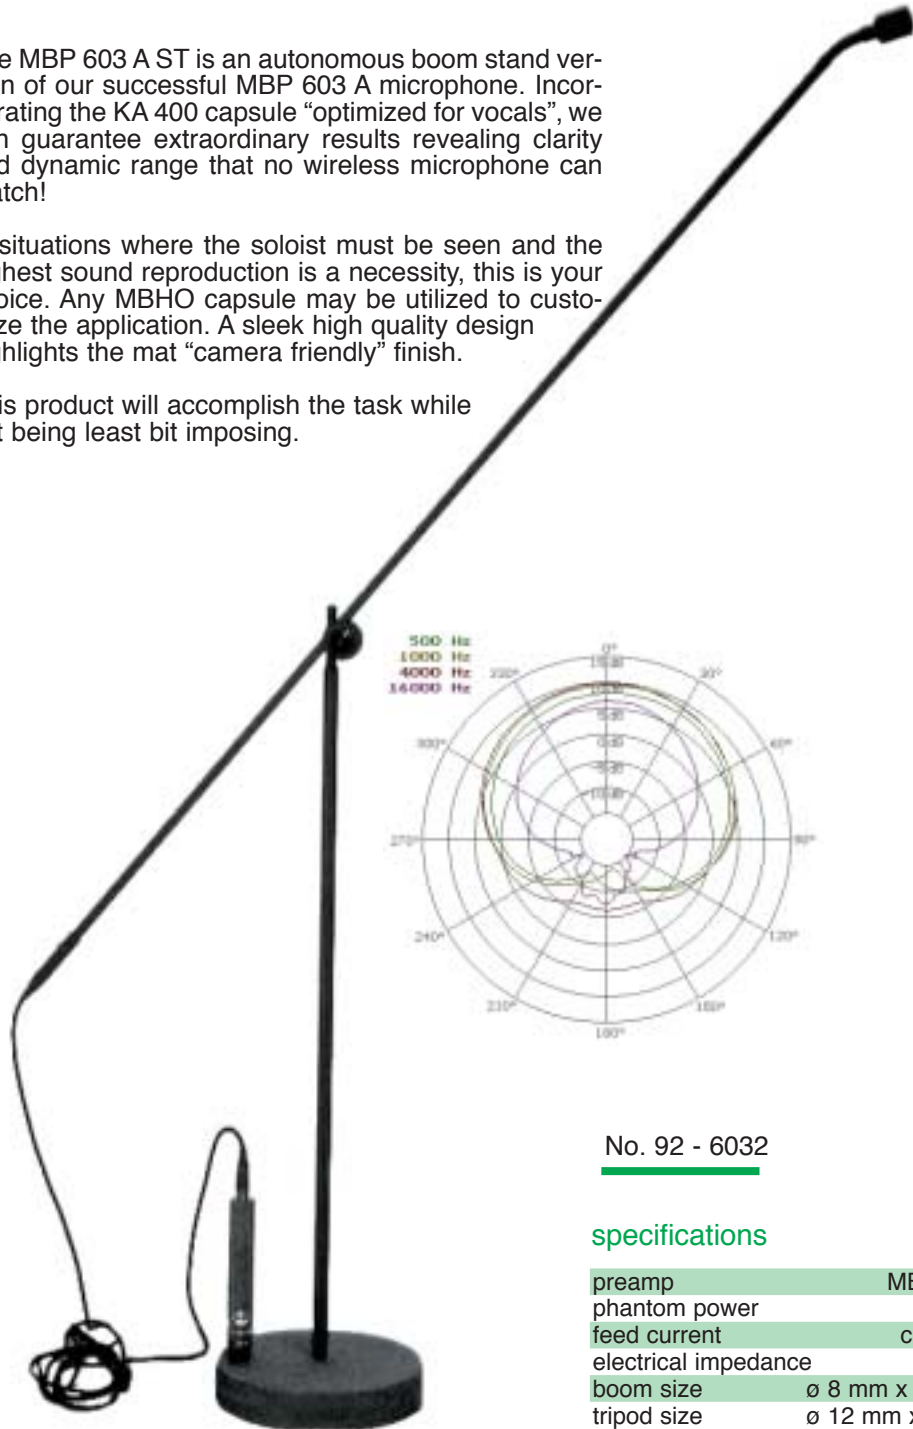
e MBP 603 A ST is an autonomous boom stand version of our successful MBP 603 A microphone. Incorrating the KA 400 capsule "optimized for vocals", we n guarantee extraordinary results revealing clarity d dynamic range that no wireless microphone can atch!

situations where the soloist must be seen and the hest sound reproduction is a necessity, this is your oice. Any MBHO capsule may be utilized to custoze the application. A sleek high quality design hlights the mat "camera friendly" finish.

is product will accomplish the task while t being least bit imposing.

500 Hz
1000 Hz
4000 Hz
16000 Hz

0°
30°
60°
90°
120°
150°
180°
210°
240°
270°
300°
330°

No. 92 - 6032

specifications

| | |
|---|---|
| preamp | ME |
| phantom power | |
| feed current | c |
| electrical impedance | |
| boom size | ø 8 mm x |
| tripod size | ø 12 mm x |